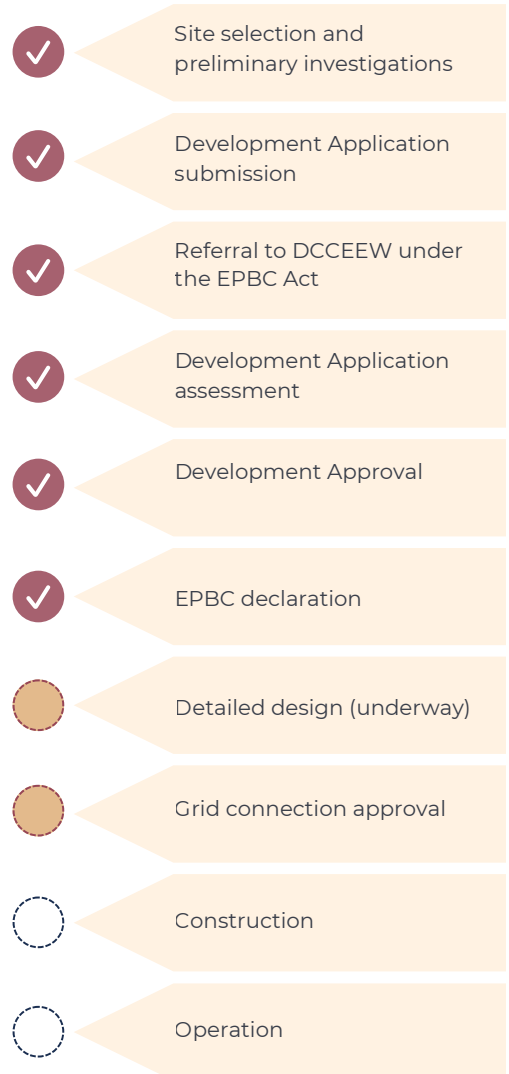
Site selection and preliminary investigations

Development Application submission

Referral to DCCEEW under the EPBC Act

Development Application assessment

Development Approval

EPBC declaration

Detailed design (underway)

Grid connection approval

Construction

Operation